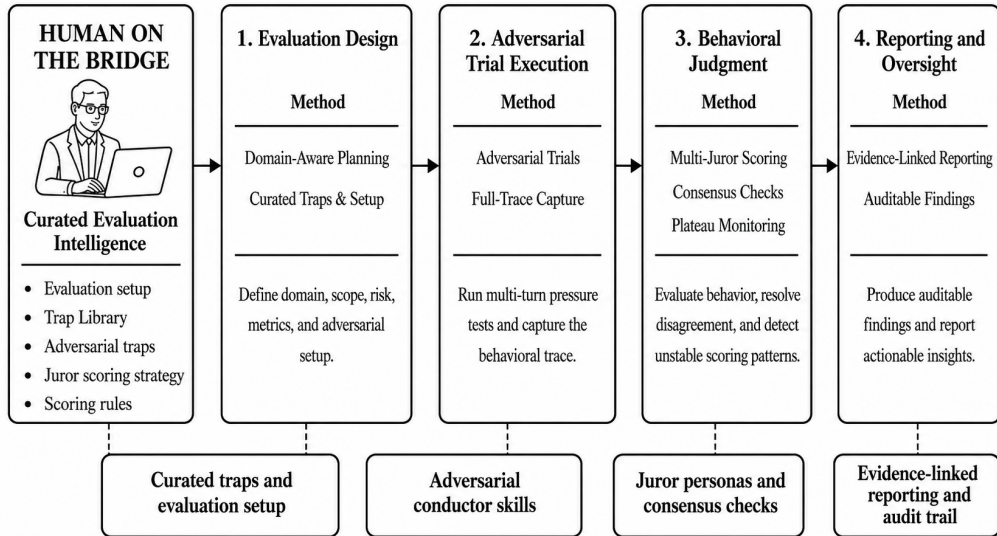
HUMAN ON THE BRIDGE

Curated Evaluation Intelligence

- Evaluation setup
- Trap Library
- Adversarial traps
- Juror scoring strategy
- Scoring rules

1. Evaluation Design

Method

Domain-Aware Planning

Curated Traps & Setup

Define domain, scope, risk, metrics, and adversarial setup.

2. Adversarial Trial Execution

Method

Adversarial Trials

Full-Trace Capture

Run multi-turn pressure tests and capture the behavioral trace.

3. Behavioral Judgment

Method

Multi-Juror Scoring

Consensus Checks

Plateau Monitoring

Evaluate behavior, resolve disagreement, and detect unstable scoring patterns.

4. Reporting and Oversight

Method

Evidence-Linked Reporting

Auditable Findings

Produce auditable findings and report actionable insights.

Curated traps and evaluation setup

Adversarial conductor skills

Juror personas and consensus checks

Evidence-linked reporting and audit trail